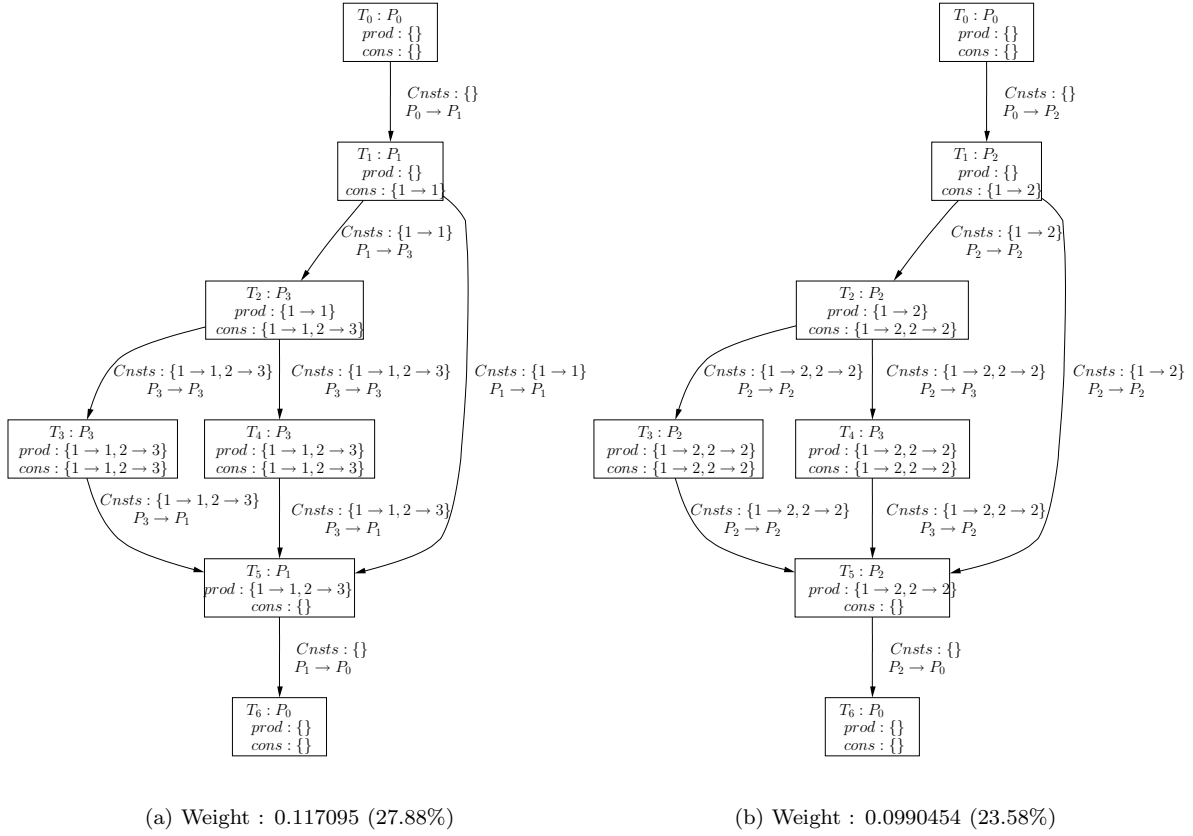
$T_0 : P_0$
$prod : \{\}$
$cons : \{\}$

$Cnsts : \{\}$
$P_0 \rightarrow P_1$

$T_1 : P_1$
$prod : \{\}$
$cons : \{1 \rightarrow 1\}$

$Cnsts : \{1 \rightarrow 1\}$
$P_1 \rightarrow P_3$

$T_2 : P_3$
$prod : \{1 \rightarrow 1\}$
$cons : \{1 \rightarrow 1, 2 \rightarrow 3\}$

$Cnsts : \{1 \rightarrow 1, 2 \rightarrow 3\}$
$P_3 \rightarrow P_3$

$Cnsts : \{1 \rightarrow 1, 2 \rightarrow 3\}$
$P_3 \rightarrow P_3$

$Cnsts : \{1 \rightarrow 1\}$
$P_1 \rightarrow P_1$

$T_3 : P_3$
$prod : \{1 \rightarrow 1, 2 \rightarrow 3\}$
$cons : \{1 \rightarrow 1, 2 \rightarrow 3\}$

$T_4 : P_3$
$prod : \{1 \rightarrow 1, 2 \rightarrow 3\}$
$cons : \{1 \rightarrow 1, 2 \rightarrow 3\}$

$Cnsts : \{1 \rightarrow 1, 2 \rightarrow 3\}$
$P_3 \rightarrow P_1$

$Cnsts : \{1 \rightarrow 1, 2 \rightarrow 3\}$
$P_3 \rightarrow P_1$

$T_5 : P_1$
$prod : \{1 \rightarrow 1, 2 \rightarrow 3\}$
$cons : \{\}$

$Cnsts : \{\}$
$P_1 \rightarrow P_0$

$T_6 : P_0$
$prod : \{\}$
$cons : \{\}$

(a) Weight : 0.117095 (27.88%)

$T_0 : P_0$
$prod : \{\}$
$cons : \{\}$

$Cnsts : \{\}$
$P_0 \rightarrow P_2$

$T_1 : P_2$
$prod : \{\}$
$cons : \{1 \rightarrow 2\}$

$Cnsts : \{1 \rightarrow 2\}$
$P_2 \rightarrow P_2$

$T_2 : P_2$
$prod : \{1 \rightarrow 2\}$
$cons : \{1 \rightarrow 2, 2 \rightarrow 2\}$

$Cnsts : \{1 \rightarrow 2, 2 \rightarrow 2\}$
$P_2 \rightarrow P_2$

$Cnsts : \{1 \rightarrow 2, 2 \rightarrow 2\}$
$P_2 \rightarrow P_3$

$Cnsts : \{1 \rightarrow 2\}$
$P_2 \rightarrow P_2$

$T_3 : P_2$
$prod : \{1 \rightarrow 2, 2 \rightarrow 2\}$
$cons : \{1 \rightarrow 2, 2 \rightarrow 2\}$

$T_4 : P_3$
$prod : \{1 \rightarrow 2, 2 \rightarrow 2\}$
$cons : \{1 \rightarrow 2, 2 \rightarrow 2\}$

$Cnsts : \{1 \rightarrow 2, 2 \rightarrow 2\}$
$P_2 \rightarrow P_2$

$Cnsts : \{1 \rightarrow 2, 2 \rightarrow 2\}$
$P_3 \rightarrow P_2$

$T_5 : P_2$
$prod : \{1 \rightarrow 2, 2 \rightarrow 2\}$
$cons : \{\}$

$Cnsts : \{\}$
$P_2 \rightarrow P_0$

$T_6 : P_0$
$prod : \{\}$
$cons : \{\}$

(b) Weight : 0.0990454 (23.58%)